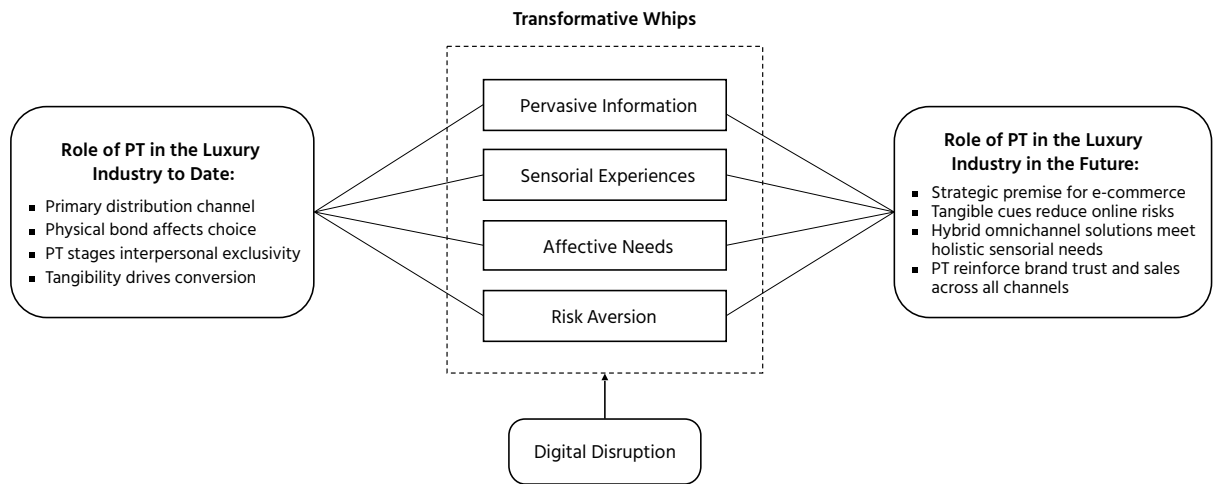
Transformative Whips

Role of PT in the Luxury Industry to Date:

- Primary distribution channel
- Physical bond affects choice
- PT stages interpersonal exclusivity
- Tangibility drives conversion

Pervasive Information

Sensorial Experiences

Affective Needs

Risk Aversion

Role of PT in the Luxury Industry in the Future:

- Strategic premise for e-commerce
- Tangible cues reduce online risks
- Hybrid omnichannel solutions meet holistic sensorial needs
- PT reinforce brand trust and sales across all channels

Digital Disruption